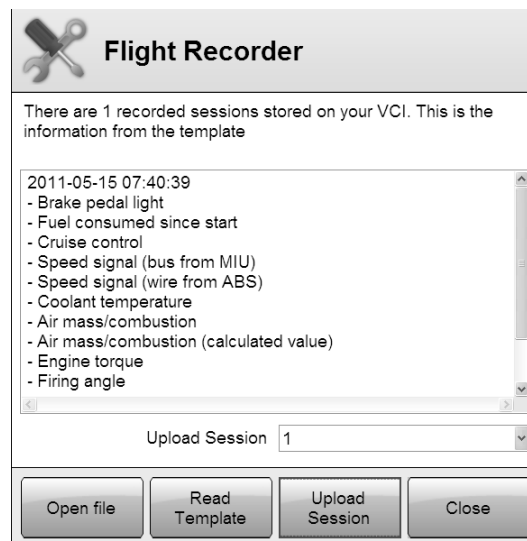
Flight Recorder

There are 1 recorded sessions stored on your VCI. This is the information from the template

2011-05-15 07:40:39
- Brake pedal light
- Fuel consumed since start
- Cruise control
- Speed signal (bus from MIU)
- Speed signal (wire from ABS)
- Coolant temperature
- Air mass/combustion
- Air mass/combustion (calculated value)
- Engine torque
- Firing angle

Upload Session 1

Open file | Read Template | Upload Session | Close